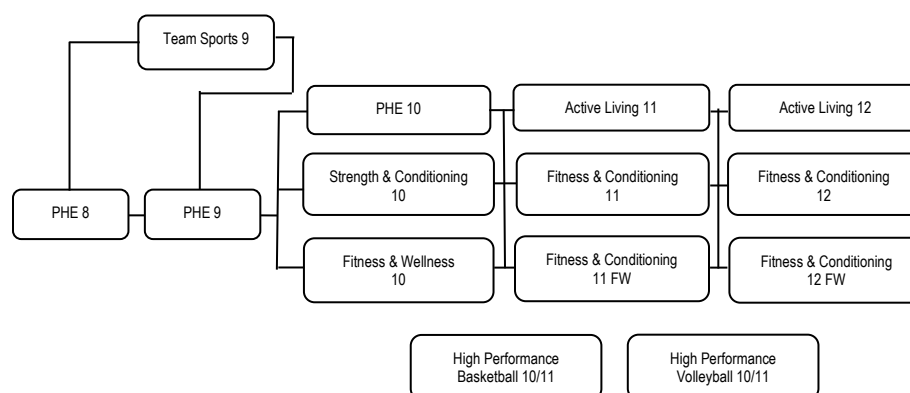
Team Sports 9

PHE 8

PHE 9

PHE 10

Strength & Conditioning 10

Fitness & Wellness 10

Active Living 11

Fitness & Conditioning 11

Fitness & Conditioning 11 FW

Active Living 12

Fitness & Conditioning 12

Fitness & Conditioning 12 FW

High Performance Basketball 10/11

High Performance Volleyball 10/11